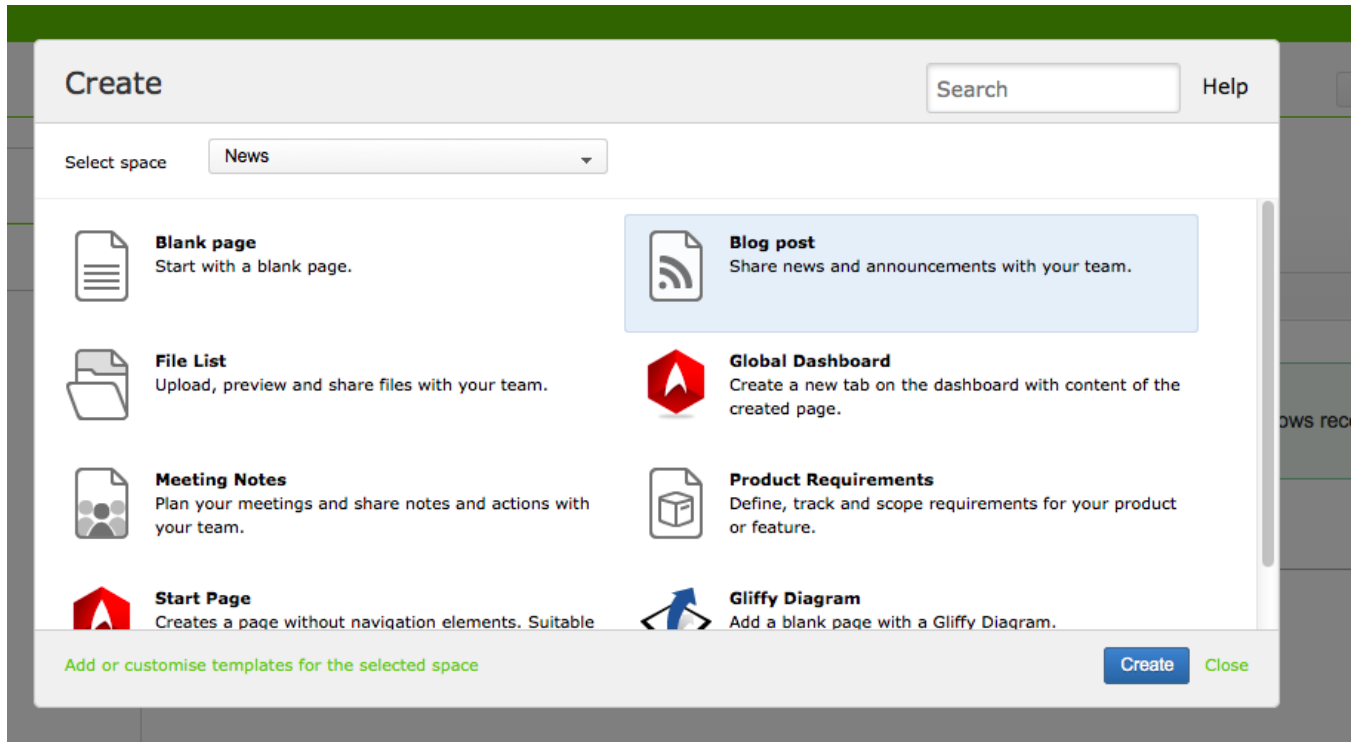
Create

Search

Help

Select space

News

Blank page
Start with a blank page.

Blog post
Share news and announcements with your team.

File List
Upload, preview and share files with your team.

Global Dashboard
Create a new tab on the dashboard with content of the created page.

Meeting Notes
Plan your meetings and share notes and actions with your team.

Product Requirements
Define, track and scope requirements for your product or feature.

Start Page
Creates a page without navigation elements. Suitable

Gliffy Diagram
Add a blank page with a Gliffy Diagram.

ows rec

Add or customise templates for the selected space

Create

Close